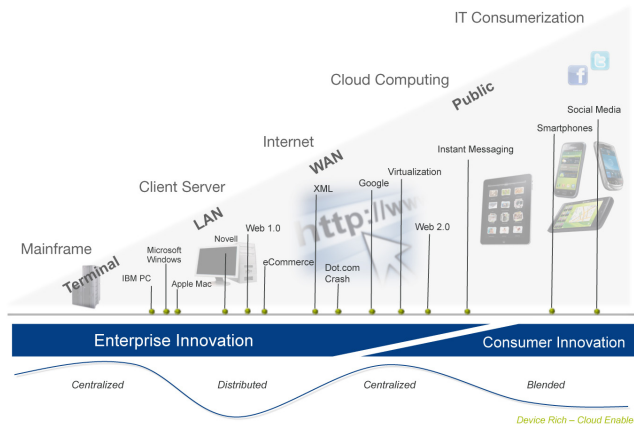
IT Consumerization

Cloud Computing

Public

Internet

WAN

Client Server

LAN

Mainframe

Terminal

IBM PC

Microsoft Windows

Apple Mac

Novell

Web 1.0

eCommerce

XML

http://ww

Dot.com Crash

Google

Virtualization

Web 2.0

Instant Messaging

Smartphones

Social Media

Enterprise Innovation

Consumer Innovation

Centralized

Distributed

Centralized

Blended

Device Rich – Cloud Enable